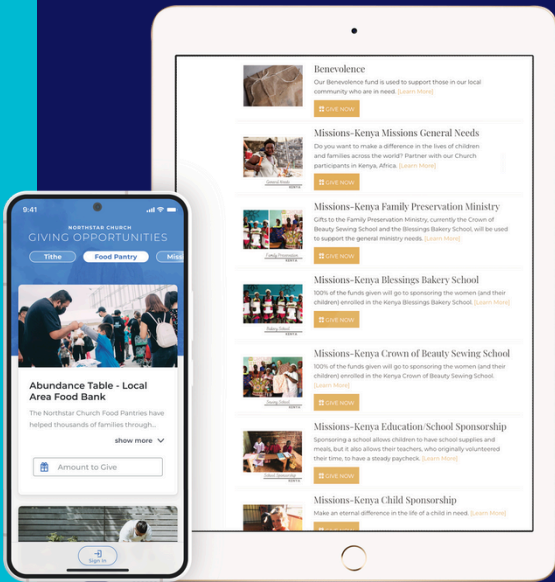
Benevolence
Our Benevolence fund is used to support those in our local community who are in need. [Learn More]
GIVE NOW

Missions-Kenya Missions General Needs
Do you want to make a difference in the lives of children and families across the world? Partner with our Church participants in Kenya, Africa. [Learn More]
GIVE NOW

Missions-Kenya Family Preservation Ministry
Gifts to the Family Preservation Ministry, currently the Crown of Beauty Sewing School and the Blessings Bakery School, will be used to support the general ministry needs. [Learn More]
GIVE NOW

Missions-Kenya Blessings Bakery School
100% of the funds given will go to sponsoring the women (and their children) enrolled in the Kenya Blessings Bakery School. [Learn More]
GIVE NOW

Missions-Kenya Crown of Beauty Sewing School
100% of the funds given will go to sponsoring the women (and their children) enrolled in the Kenya Crown of Beauty Sewing School. [Learn More]
GIVE NOW

Missions-Kenya Education/School Sponsorship
Sponsoring a school allows children to have school supplies and meals, but it also allows their teachers, who originally volunteered their time, to have a steady paycheck. [Learn More]
GIVE NOW

Missions-Kenya Child Sponsorship
Make an eternal difference in the life of a child in need. [Learn More]

9:41
NORTHSTAR CHURCH
GIVING OPPORTUNITIES
Tithe
Food Pantry
Miss

Abundance Table - Local Area Food Bank
The Northstar Church Food Pantries have helped thousands of families through...
show more
Amount to Give
Sign In